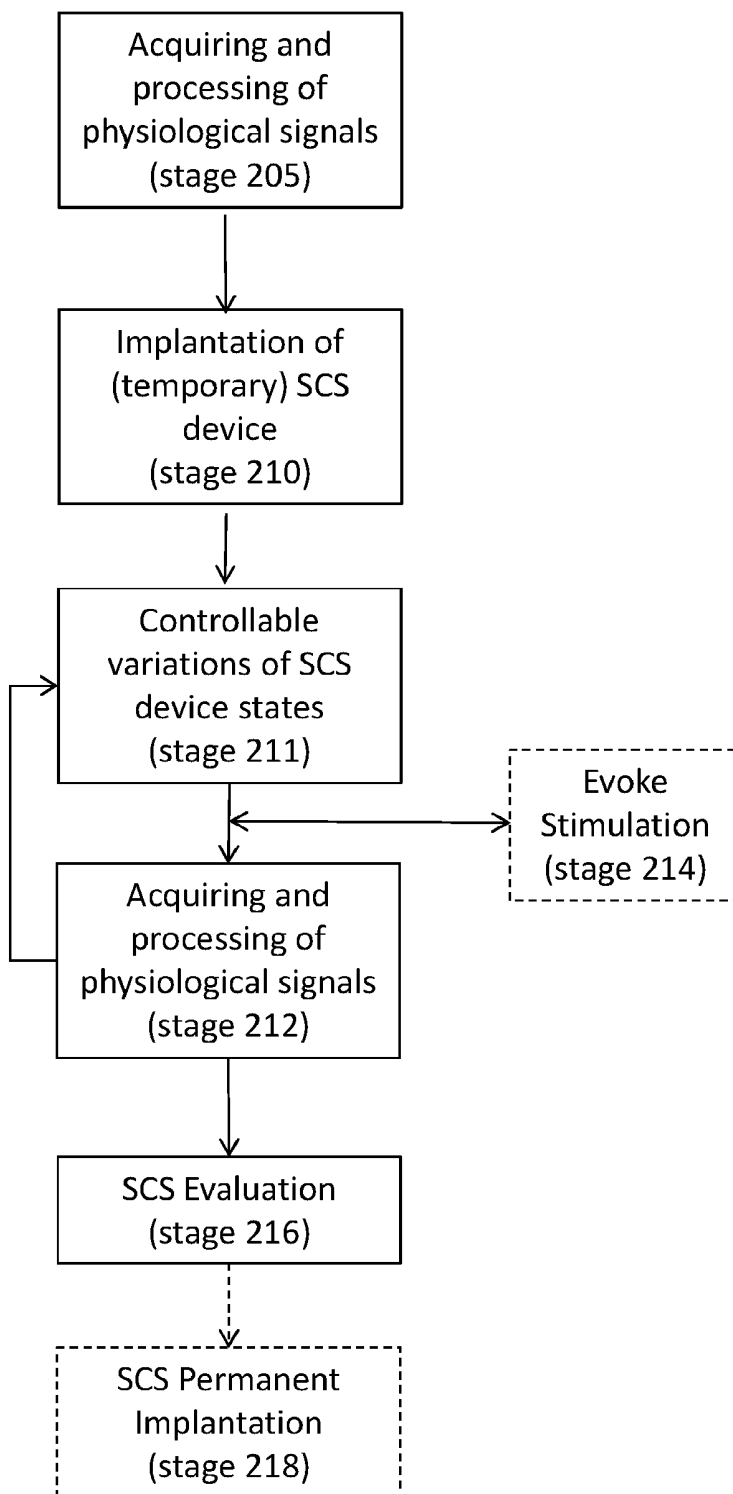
Acquiring and processing of physiological signals (stage 205)

Implantation of (temporary) SCS device (stage 210)

Controllable variations of SCS device states (stage 211)

Evoke Stimulation (stage 214)

Acquiring and processing of physiological signals (stage 212)

SCS Evaluation (stage 216)

SCS Permanent Implantation (stage 218)